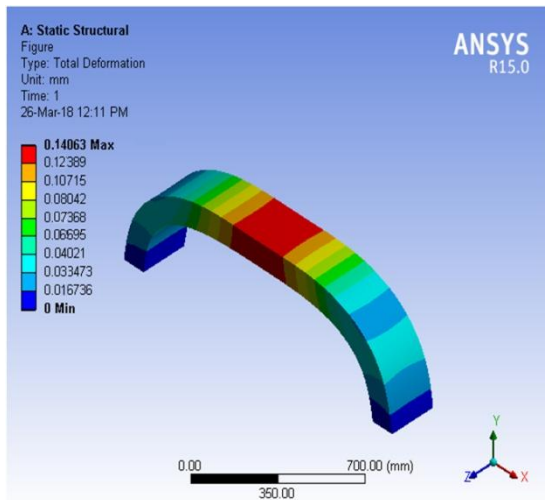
A: Static Structural
Figure
Type: Total Deformation
Unit: mm
Time: 1
26-Mar-18 12:11 PM

0.14063 Max
0.12389
0.10715
0.08042
0.07368
0.06695
0.04021
0.033473
0.016736
0 Min

ANSYS
R15.0

0.00
350.00
700.00 (mm)

Y
Z
X